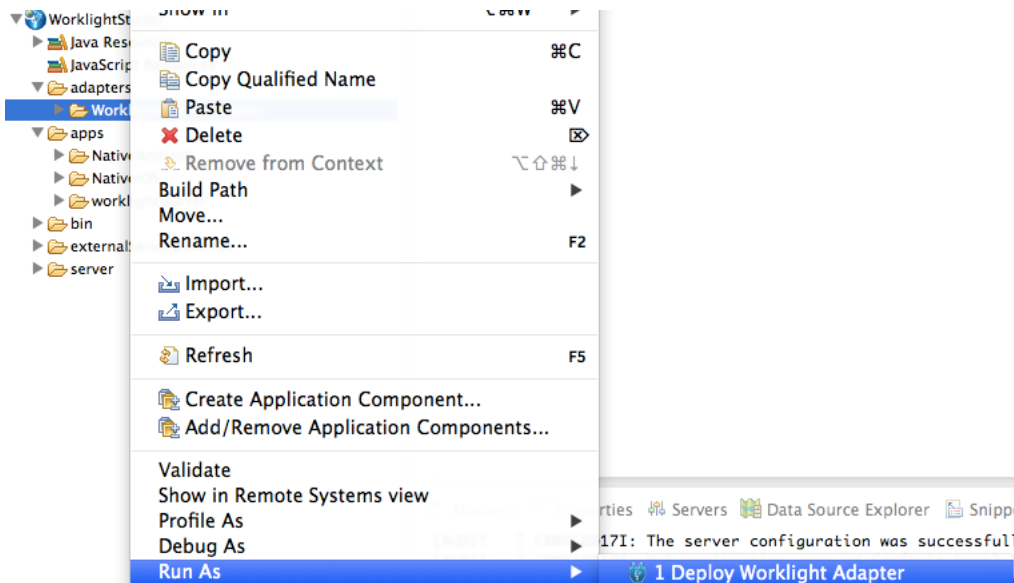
WorklightSt
Java Res
JavaScrip
adapters
Workl
apps
Native
Native
workl
bin
external
server

Show In ⌥⌘W
Copy ⌘C
Copy Qualified Name
Paste ⌘V
Delete
Remove from Context ⌥⇧⌘↓
Build Path
Move...
Rename... F2
Import...
Export...
Refresh F5
Create Application Component...
Add/Remove Application Components...
Validate
Show in Remote Systems view
Profile As
Debug As
Run As

rties Servers Data Source Explorer Snipp
17I: The server configuration was successful
1 Deploy Worklight Adapter